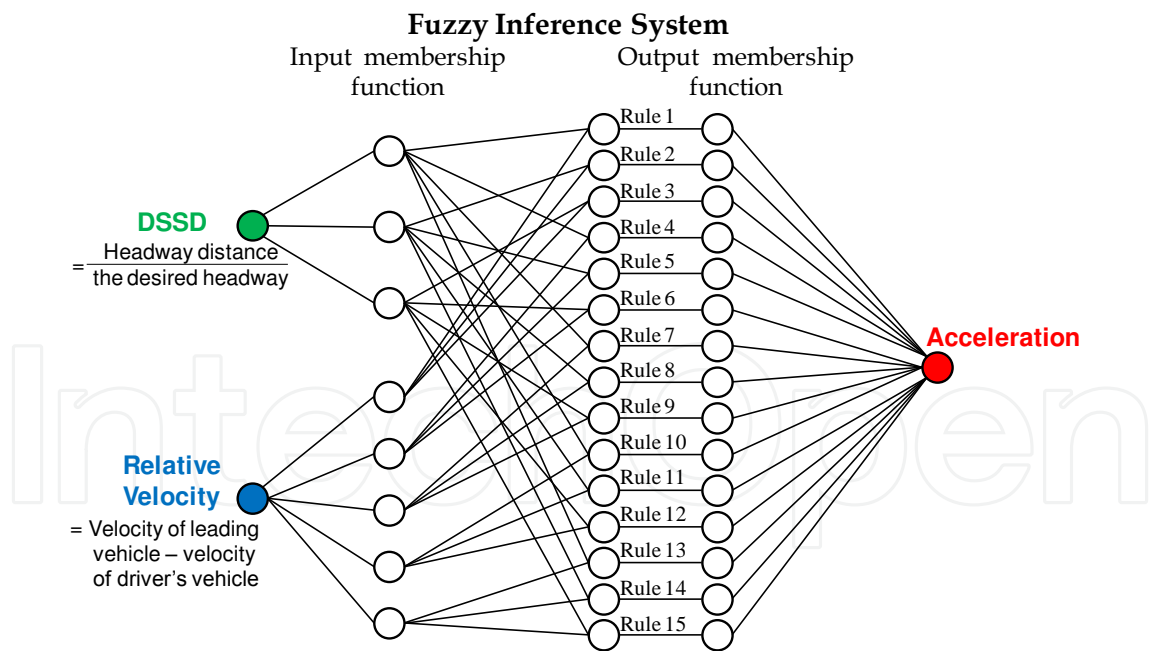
Fuzzy Inference System

Input membership function

Output membership function

DSSD
$= \frac{\text{Headway distance}}{\text{the desired headway}}$

Relative Velocity
= Velocity of leading vehicle – velocity of driver's vehicle

Rule 1
Rule 2
Rule 3
Rule 4
Rule 5
Rule 6
Rule 7
Rule 8
Rule 9
Rule 10
Rule 11
Rule 12
Rule 13
Rule 14
Rule 15

Acceleration

IntechOpen